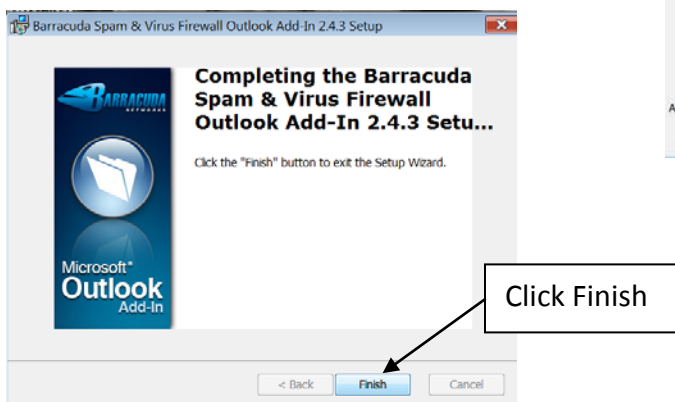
Barracuda Spam & Virus Firewall Outlook Add-In 2.4.3 Setup

BARRACUDA NETWORKS

Microsoft® Outlook Add-In

Completing the Barracuda Spam & Virus Firewall Outlook Add-In 2.4.3 Setu...

Click the "Finish" button to exit the Setup Wizard.

Click Finish

< Back Finish Cancel